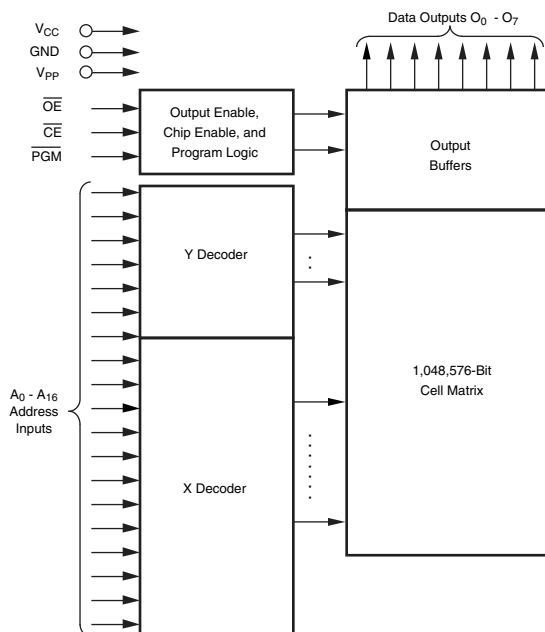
$V_{CC}$
GND
$V_{PP}$
$\overline{OE}$
$\overline{CE}$
$\overline{PGM}$

Data Outputs $O_0$ - $O_7$

Output Enable, Chip Enable, and Program Logic

Output Buffers

Y Decoder

$A_0$ - $A_{16}$ Address Inputs

1,048,576-Bit Cell Matrix

X Decoder